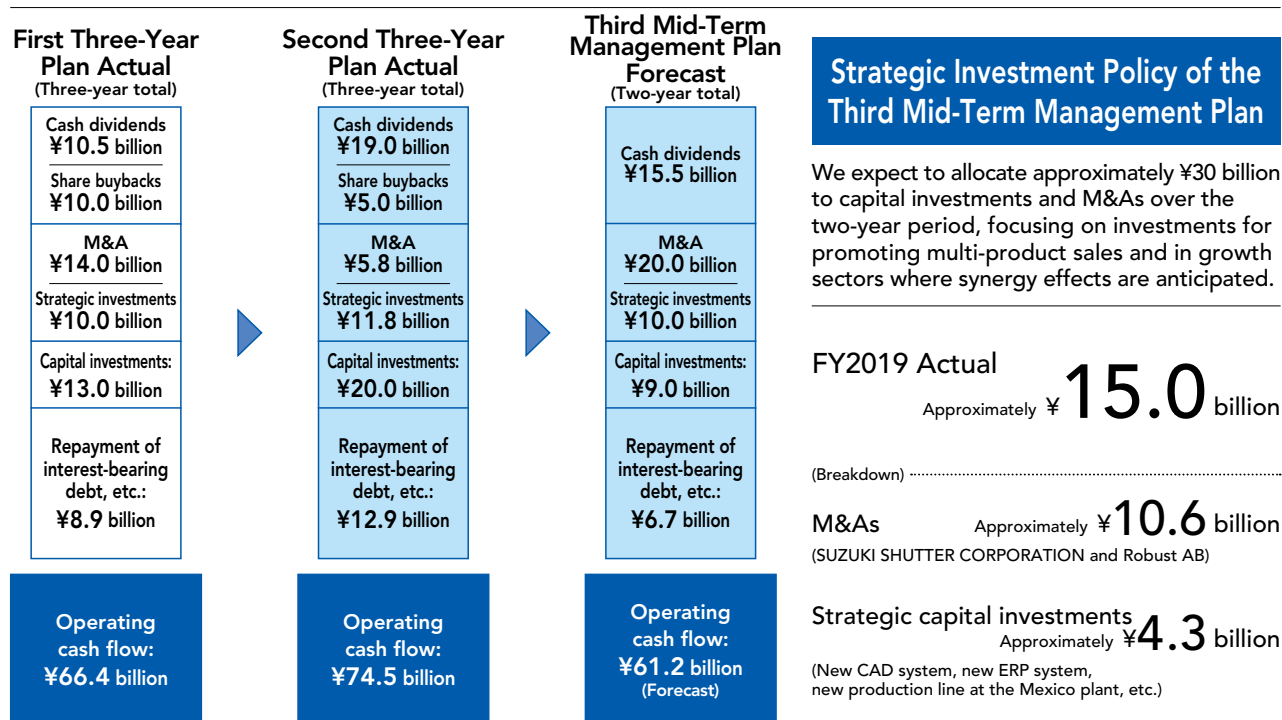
First Three-Year Plan Actual
(Three-year total)

Cash dividends
¥10.5 billion
Share buybacks
¥10.0 billion
M&A
¥14.0 billion
Strategic investments
¥10.0 billion
Capital investments:
¥13.0 billion
Repayment of interest-bearing debt, etc.:
¥8.9 billion

Operating cash flow:
¥66.4 billion

Second Three-Year Plan Actual
(Three-year total)

Cash dividends
¥19.0 billion
Share buybacks
¥5.0 billion
M&A
¥5.8 billion
Strategic investments
¥11.8 billion
Capital investments:
¥20.0 billion
Repayment of interest-bearing debt, etc.:
¥12.9 billion

Operating cash flow:
¥74.5 billion

Third Mid-Term Management Plan Forecast
(Two-year total)

Cash dividends
¥15.5 billion
M&A
¥20.0 billion
Strategic investments
¥10.0 billion
Capital investments:
¥9.0 billion
Repayment of interest-bearing debt, etc.:
¥6.7 billion

Operating cash flow:
¥61.2 billion
(Forecast)

Strategic Investment Policy of the Third Mid-Term Management Plan

We expect to allocate approximately ¥30 billion to capital investments and M&As over the two-year period, focusing on investments for promoting multi-product sales and in growth sectors where synergy effects are anticipated.

FY2019 Actual
Approximately ¥15.0 billion

(Breakdown)

M&As Approximately ¥10.6 billion
(SUZUKI SHUTTER CORPORATION and Robust AB)

Strategic capital investments
Approximately ¥4.3 billion
(New CAD system, new ERP system, new production line at the Mexico plant, etc.)